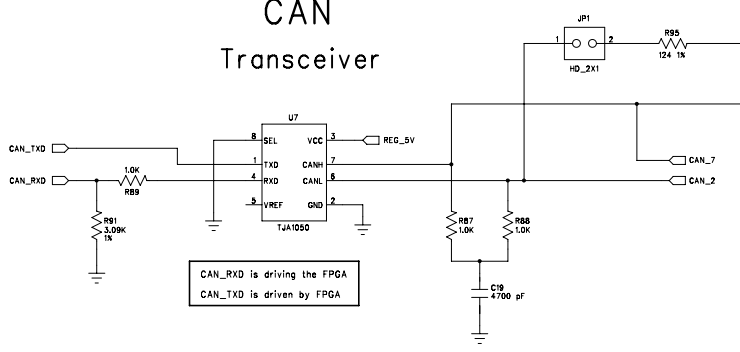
CAN
Transceiver

JP1
1 2
HD_2X1
R95
124 1%

U7
CAN_TXD
8 SEL
VCC 3
REG_5V
1 TXD
CANH 7
CAN_7
1.0K
CAN_RXD
R89
4 RXD
CANL 6
CAN_2
5 VREF
GND 2
TJA1050
R91
3.09K
1%
R87
1.0K
R88
1.0K

CAN_RXD is driving the FPGA
CAN_TXD is driven by FPGA

C19
4700 pF